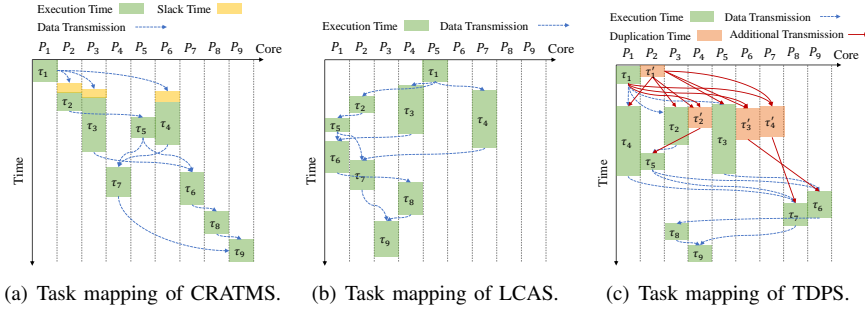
Execution Time Slack Time
Data Transmission
$P_1$ $P_2$ $P_3$ $P_4$ $P_5$ $P_6$ $P_7$ $P_8$ $P_9$ Core
$\tau_1$
$\tau_2$
$\tau_3$
$\tau_5$
$\tau_4$
$\tau_7$
$\tau_6$
$\tau_8$
$\tau_9$
Time

Execution Time Data Transmission
$P_1$ $P_2$ $P_3$ $P_4$ $P_5$ $P_6$ $P_7$ $P_8$ $P_9$ Core
$\tau_1$
$\tau_2$
$\tau_3$
$\tau_4$
$\tau_5$
$\tau_6$
$\tau_7$
$\tau_8$
$\tau_9$
Time

Execution Time Data Transmission
Duplication Time Additional Transmission
$P_1$ $P_2$ $P_3$ $P_4$ $P_5$ $P_6$ $P_7$ $P_8$ $P_9$ Core
$\tau_1$
$\tau_1'$
$\tau_2$
$\tau_2'$
$\tau_3'$
$\tau_4'$
$\tau_4$
$\tau_3$
$\tau_5$
$\tau_6$
$\tau_7$
$\tau_8$
$\tau_9$
Time

(a) Task mapping of CRATMS. (b) Task mapping of LCAS. (c) Task mapping of TDPS.